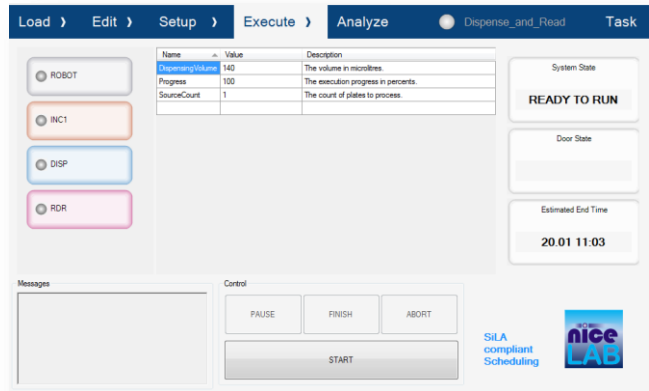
Load ❯ Edit ❯ Setup ❯ Execute ❯ Analyze Dispense_and_Read Task

ROBOT

INC1

DISP

RDR

| Name | Value | Description |
|---|---|---|
| DispensingVolume | 140 | The volume in microlitres. |
| Progress | 100 | The execution progress in percents. |
| SourceCount | 1 | The count of plates to process. |

System State

READY TO RUN

Door State

Estimated End Time

20.01 11:03

Messages

Control

PAUSE FINISH ABORT

START

SiLA compliant Scheduling

nice LAB